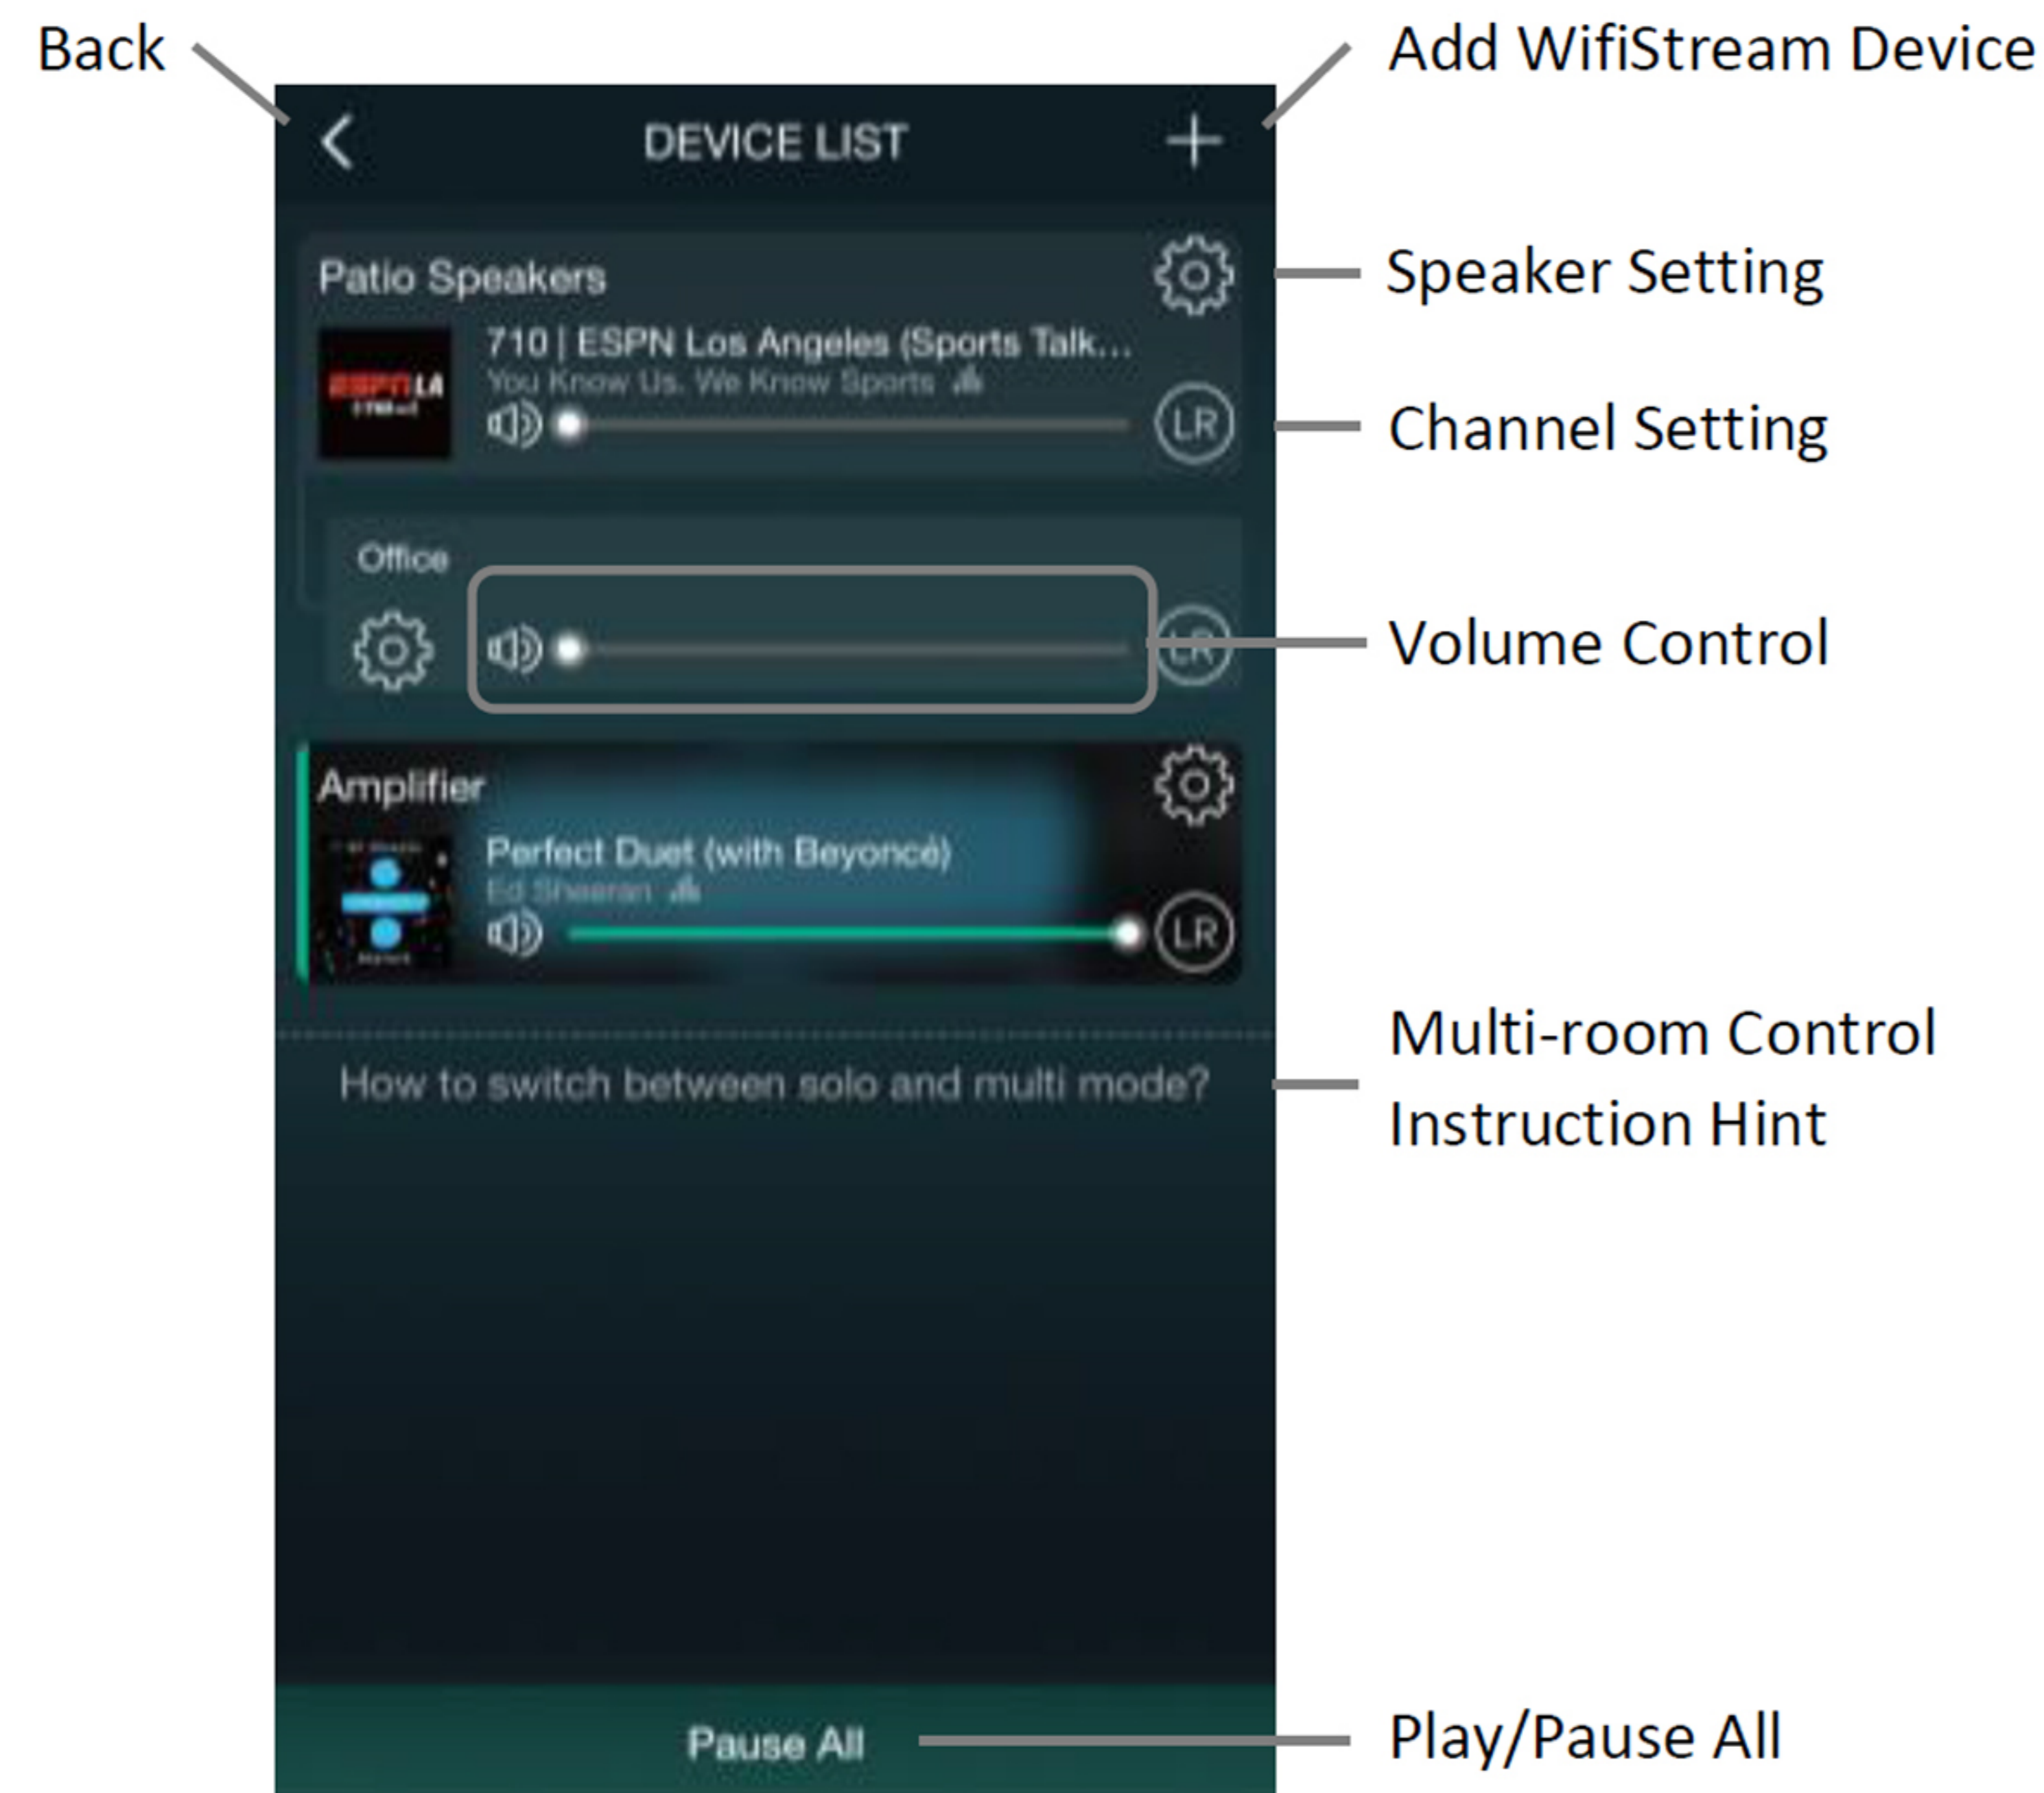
Back

Add WifiStream Device

DEVICE LIST

Patio Speakers

Speaker Setting

ESPN LA

710 | ESPN Los Angeles (Sports Talk...

You Know Us. We Know Sports

LR

Channel Setting

Office

LR

Volume Control

Amplifier

Perfect Duet (with Beyoncé)

Ed Sheeran

LR

Multi-room Control Instruction Hint

How to switch between solo and multi mode?

Pause All

Play/Pause All